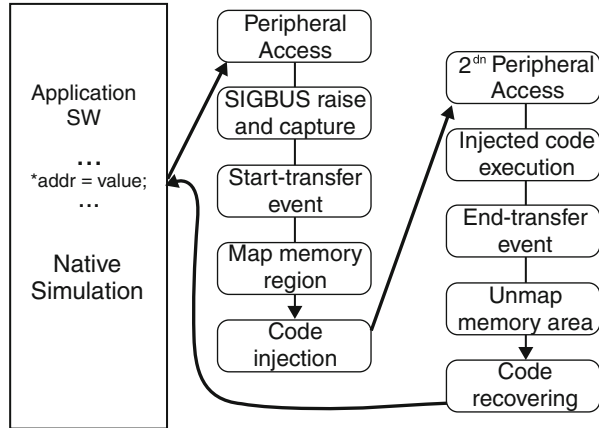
Application SW

…

*addr = value;

…

Native Simulation

Peripheral Access

SIGBUS raise and capture

Start-transfer event

Map memory region

Code injection

2$^{dn}$ Peripheral Access

Injected code execution

End-transfer event

Unmap memory area

Code recovering